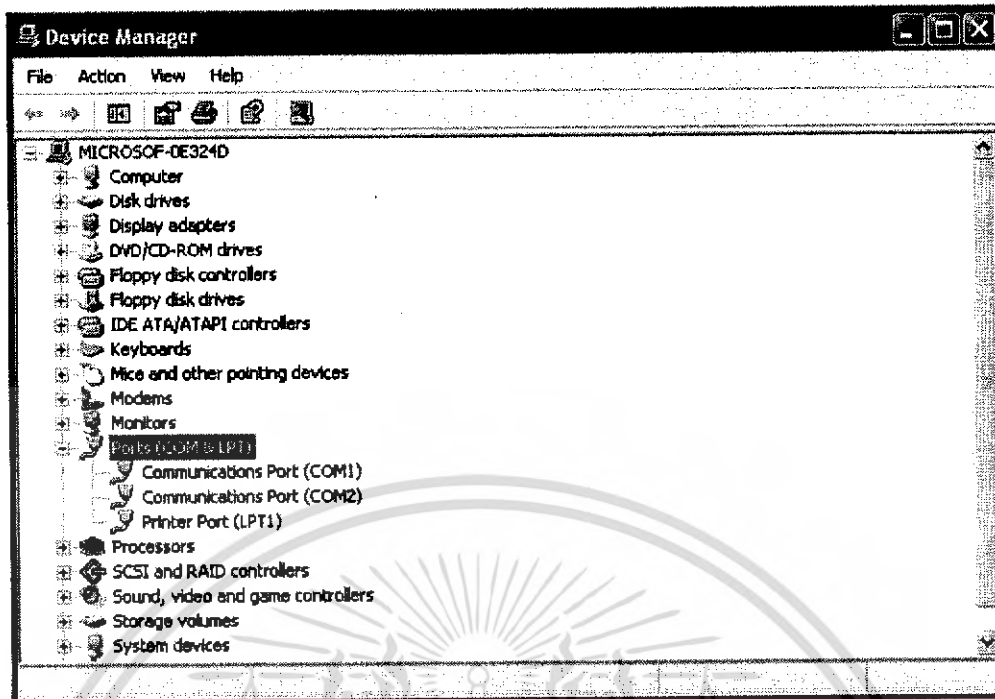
Device Manager

File Action View Help

MICROSOF-0E324D
Computer
Disk drives
Display adapters
DVD/CD-ROM drives
Floppy disk controllers
Floppy disk drives
IDE ATA/ATAPI controllers
Keyboards
Mice and other pointing devices
Modems
Monitors
Ports (COM & LPT)
Communications Port (COM1)
Communications Port (COM2)
Printer Port (LPT1)
Processors
SCSI and RAID controllers
Sound, video and game controllers
Storage volumes
System devices